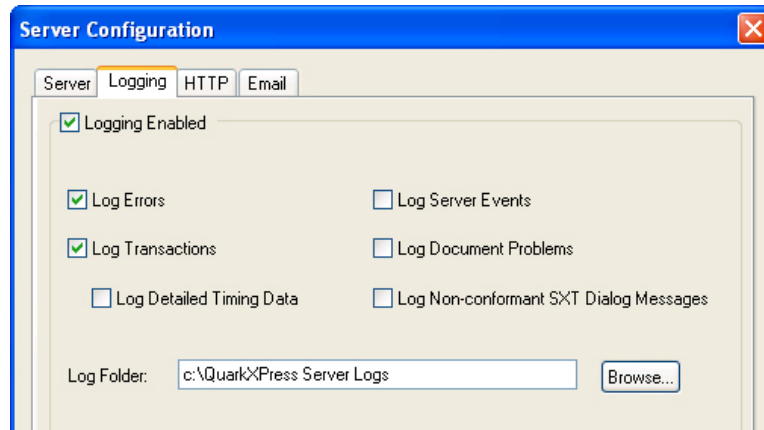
Server Configuration

Server | Logging | HTTP | Email

Logging Enabled

Log Errors

Log Server Events

Log Transactions

Log Document Problems

Log Detailed Timing Data

Log Non-conformant SXT Dialog Messages

Log Folder: c:\QuarkXPress Server Logs

Browse...